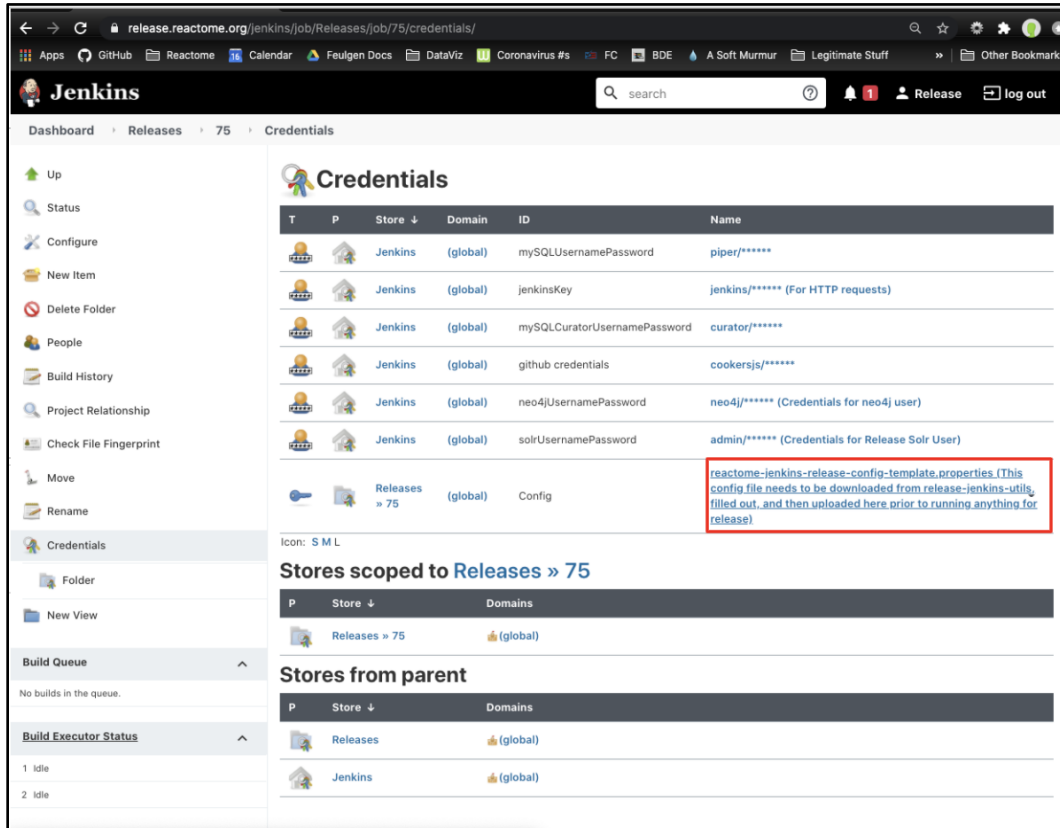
release.reactome.org/jenkins/job/Releases/job/75/credentials/

Apps GitHub Reactome 16 Calendar Feulgen Docs DataViz Coronavirus #s FC BDE A Soft Murmur Legitimate Stuff » Other Bookmark

Jenkins

search

1 Release log out

Dashboard › Releases › 75 › Credentials

Up
Status
Configure
New Item
Delete Folder
People
Build History
Project Relationship
Check File Fingerprint
Move
Rename
Credentials
Folder
New View

Build Queue
No builds in the queue.

Build Executor Status
1 Idle
2 Idle

Credentials

| T | P | Store ↓ | Domain | ID | Name |
|---|---|---|---|---|---|
| | | Jenkins | (global) | mySQLUsernamePassword | piper/****** |
| | | Jenkins | (global) | jenkinsKey | jenkins/****** (For HTTP requests) |
| | | Jenkins | (global) | mySQLCuratorUsernamePassword | curator/****** |
| | | Jenkins | (global) | github credentials | cookersjs/****** |
| | | Jenkins | (global) | neo4jUsernamePassword | neo4j/****** (Credentials for neo4j user) |
| | | Jenkins | (global) | solrUsernamePassword | admin/****** (Credentials for Release Solr User) |
| | | Releases » 75 | (global) | Config | reactome-jenkins-release-config-template.properties (This config file needs to be downloaded from release-jenkins-utils, filled out, and then uploaded here prior to running anything for release) |

Icon: S M L

Stores scoped to Releases » 75

| P | Store ↓ | Domains |
|---|---|---|
| | Releases » 75 | (global) |

Stores from parent

| P | Store ↓ | Domains |
|---|---|---|
| | Releases | (global) |
| | Jenkins | (global) |